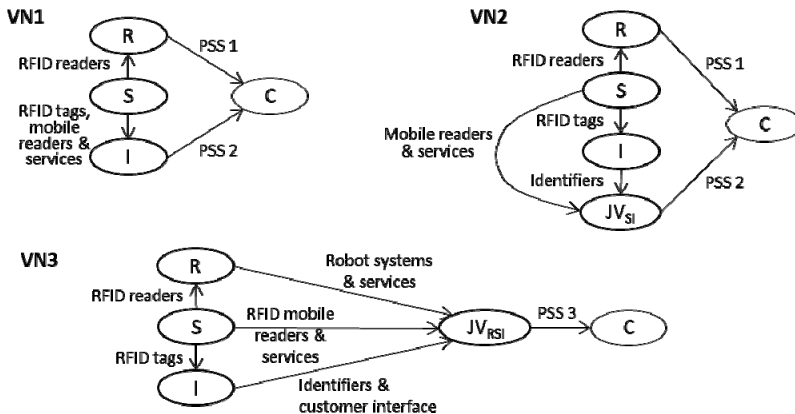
VN1

R

RFID readers

S

RFID tags, mobile readers & services

I

PSS 1

PSS 2

C

VN2

R

RFID readers

S

Mobile readers & services

RFID tags

I

Identifiers

$JV_{SI}$

PSS 1

PSS 2

C

VN3

R

RFID readers

S

RFID tags

I

Robot systems & services

RFID mobile readers & services

Identifiers & customer interface

$JV_{RSI}$

PSS 3

C